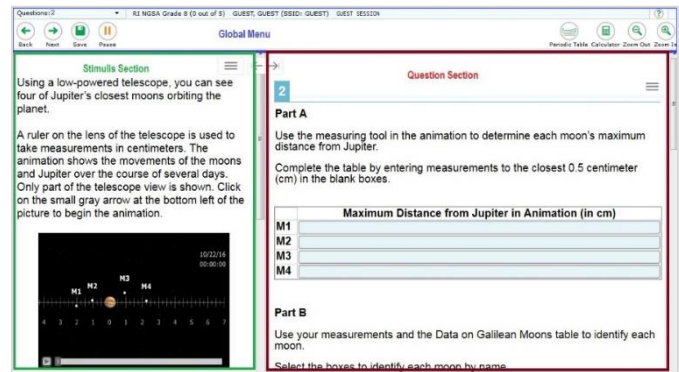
Questions: 2 | RI NGSA Grade 8 (0 out of 5) | GUEST, GUEST (SSID: GUEST) | GUEST SESSION

Back Next Save Pause

Global Menu

Periodic Table Calculator Zoom Out Zoom In

Stimulis Section

Using a low-powered telescope, you can see four of Jupiter's closest moons orbiting the planet.

A ruler on the lens of the telescope is used to take measurements in centimeters. The animation shows the movements of the moons and Jupiter over the course of several days. Only part of the telescope view is shown. Click on the small gray arrow at the bottom left of the picture to begin the animation.

10/22/16
00:00:00

M1 M2 M3 M4

4 3 2 1 0 1 2 3 4 5 6 7

Question Section

2

Part A

Use the measuring tool in the animation to determine each moon's maximum distance from Jupiter.

Complete the table by entering measurements to the closest 0.5 centimeter (cm) in the blank boxes.

| | Maximum Distance from Jupiter in Animation (in cm) |
|---|---|
| M1 | |
| M2 | |
| M3 | |
| M4 | |

Part B

Use your measurements and the Data on Galilean Moons table to identify each moon.

Select the boxes to identify each moon by name.